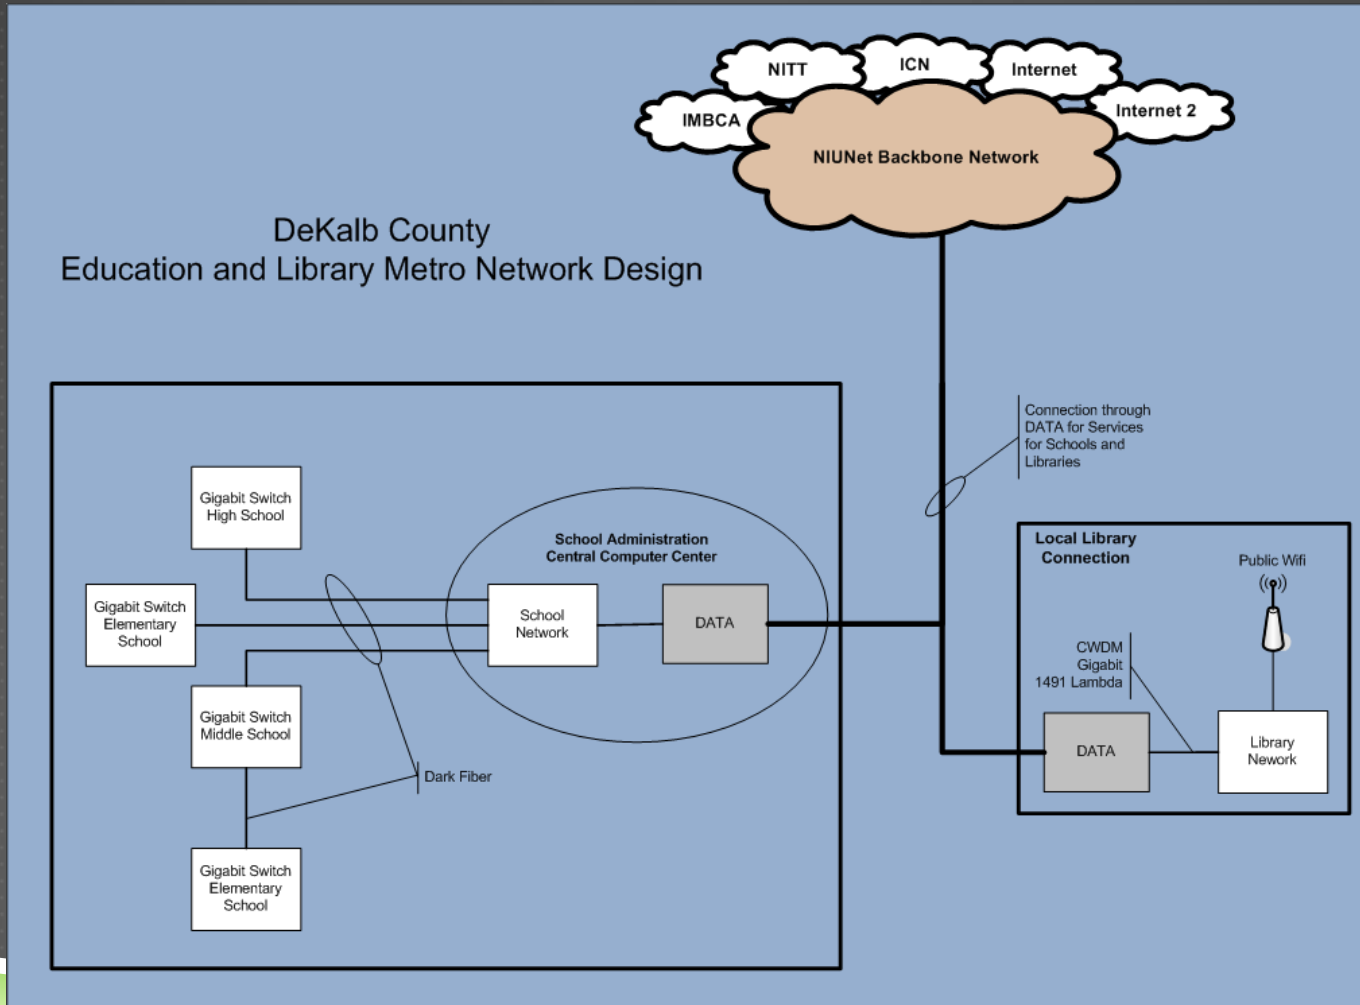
NITT

ICN

Internet

IMBCA

Internet 2

NIUNet Backbone Network

DeKalb County
Education and Library Metro Network Design

Connection through DATA for Services for Schools and Libraries

Gigabit Switch High School

Gigabit Switch Elementary School

School Administration Central Computer Center

School Network

DATA

Gigabit Switch Middle School

Dark Fiber

Gigabit Switch Elementary School

Local Library Connection

Public Wifi

CWDM Gigabit 1491 Lambda

DATA

Library Nework